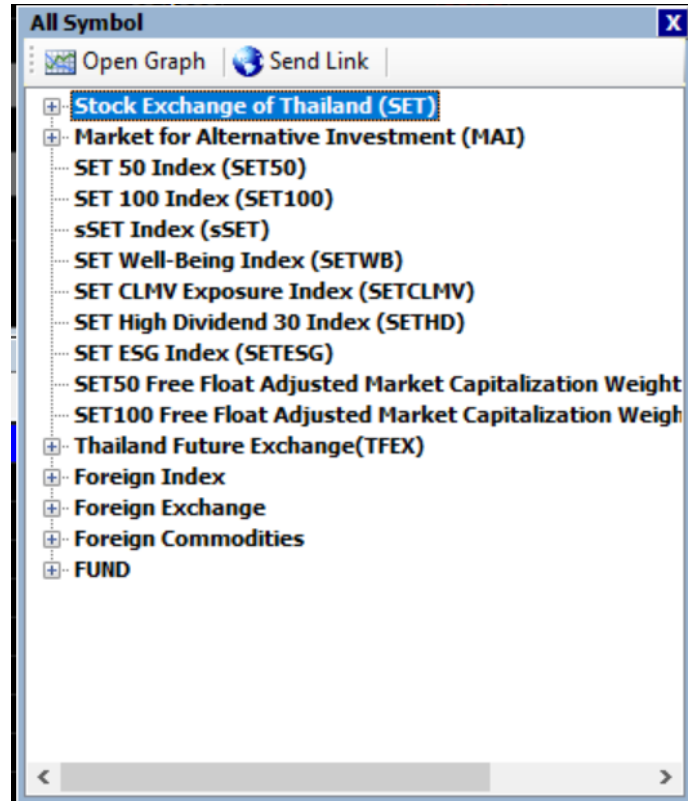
All Symbol X

Open Graph | Send Link

Stock Exchange of Thailand (SET)
Market for Alternative Investment (MAI)
SET 50 Index (SET50)
SET 100 Index (SET100)
sSET Index (sSET)
SET Well-Being Index (SETWB)
SET CLMV Exposure Index (SETCLMV)
SET High Dividend 30 Index (SETHD)
SET ESG Index (SETESG)
SET50 Free Float Adjusted Market Capitalization Weight
SET100 Free Float Adjusted Market Capitalization Weigh
Thailand Future Exchange(TFEX)
Foreign Index
Foreign Exchange
Foreign Commodities
FUND

< >